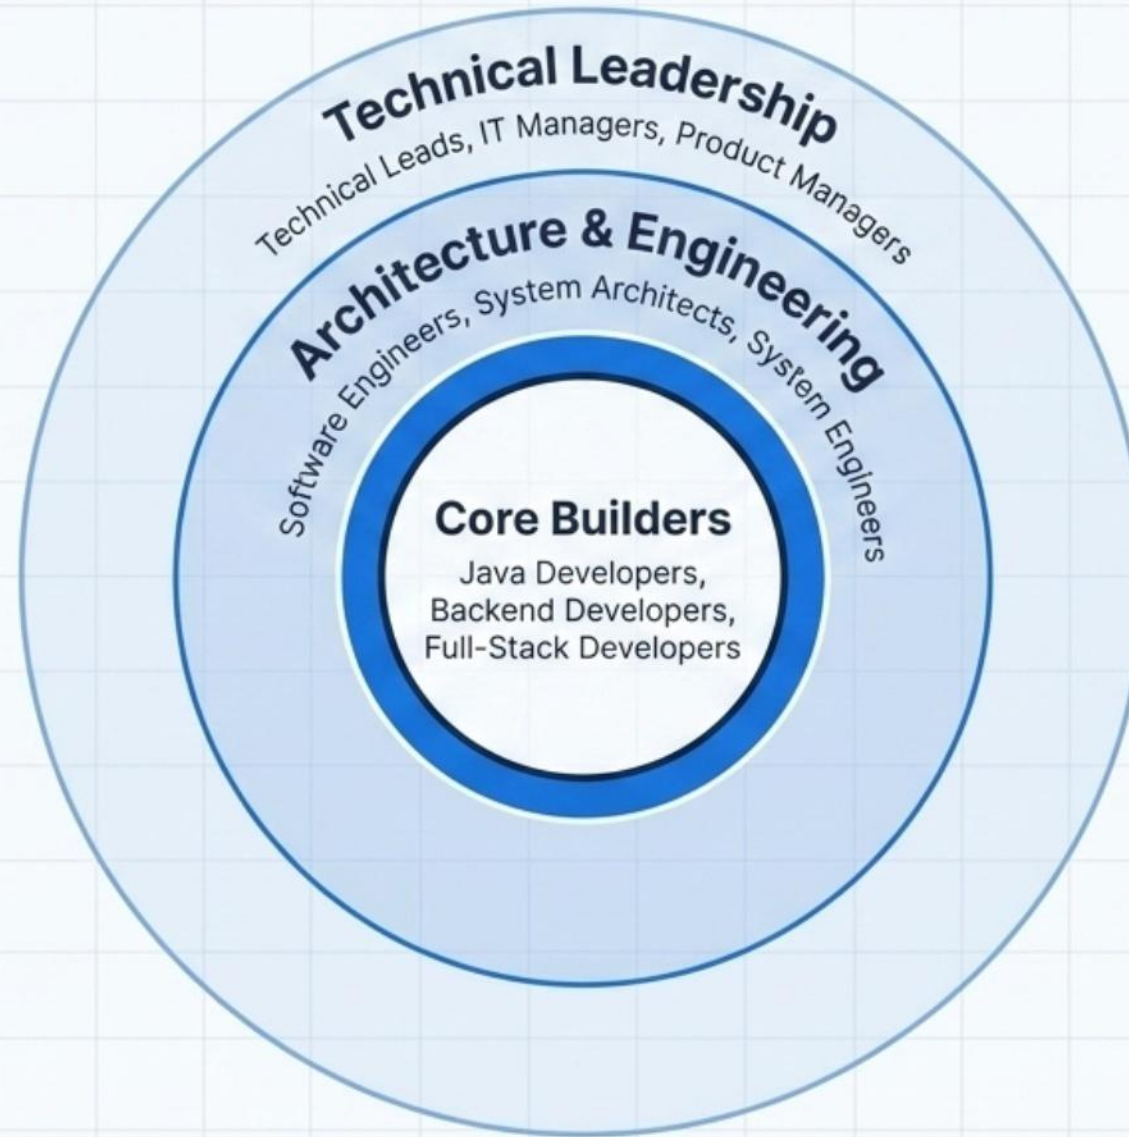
Technical Leadership
Technical Leads, IT Managers, Product Managers

Architecture & Engineering
Software Engineers, System Architects, System Engineers

Core Builders
Java Developers, Backend Developers, Full-Stack Developers